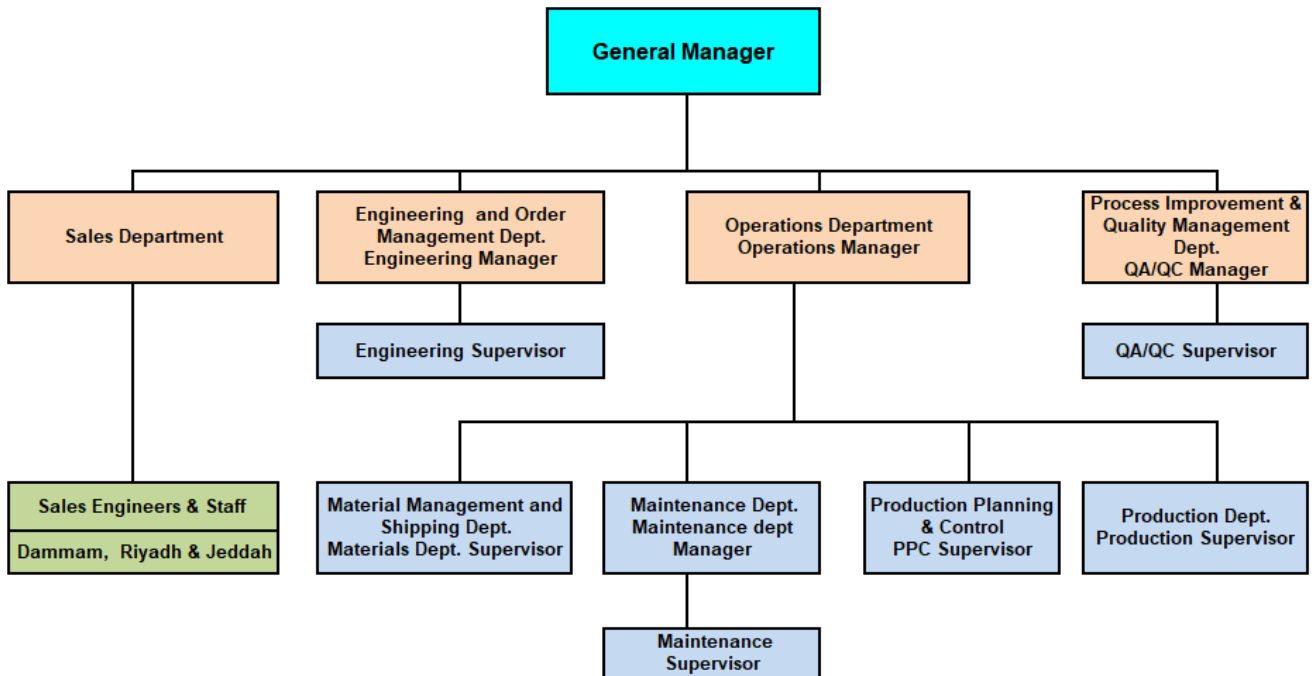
General Manager

Sales Department

Engineering and Order Management Dept. Engineering Manager

Operations Department Operations Manager

Process Improvement & Quality Management Dept. QA/QC Manager

Engineering Supervisor

QA/QC Supervisor

Sales Engineers & Staff

Dammam, Riyadh & Jeddah

Material Management and Shipping Dept. Materials Dept. Supervisor

Maintenance Dept. Maintenance dept Manager

Production Planning & Control PPC Supervisor

Production Dept. Production Supervisor

Maintenance Supervisor